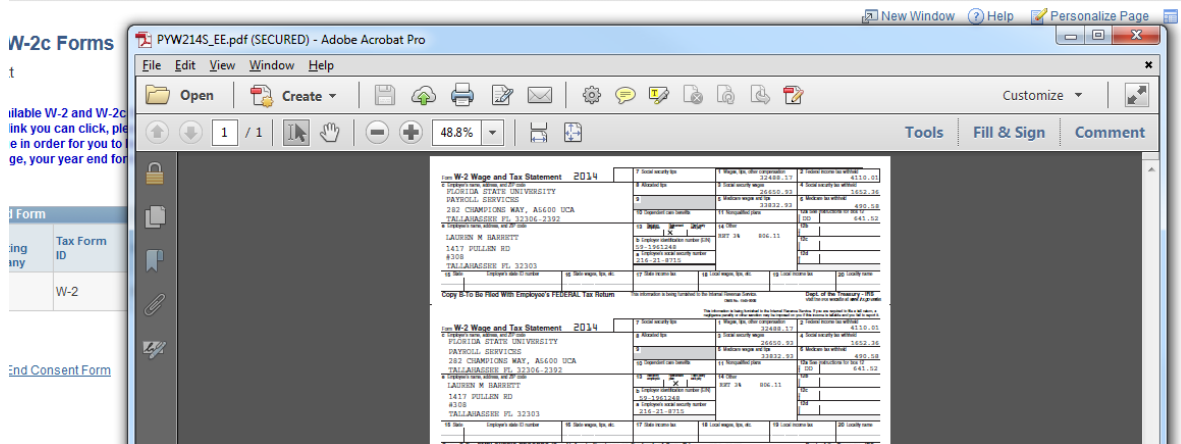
New Window Help Personalize Page

W-2c Forms

t

ilable W-2 and W-2c
link you can click, ple
e in order for you to
ge, your year end for

d Form

ting
any

Tax Form ID

W-2

End Consent Form

PYW214S_EE.pdf (SECURED) - Adobe Acrobat Pro

File Edit View Window Help

Open Create Customize

1 / 1 48.8% Tools Fill & Sign Comment

Form W-2 Wage and Tax Statement 2014

7 Social security tips
1 Wages, tips, other compensation 32488.17
2 Federal income tax withheld 4110.01
c Employer's name, address, and ZIP code
FLORIDA STATE UNIVERSITY
PAYROLL SERVICES
282 CHAMPIONS WAY, A5600 UCA
TALLAHASSEE FL 32306-2392
8 Allocated tips
3 Social security wages 26650.93
4 Social security tax withheld 1652.36
9
5 Medicare wages and tips 33832.93
6 Medicare tax withheld 490.58
10 Dependent care benefits
11 Nonqualified plans
12a DD 641.52
e Employee's name, address, and ZIP code
LAUREN M BARRETT
1417 PULLEN RD
#308
TALLAHASSEE FL 32303
13 X
14 Other RET 3% 806.11
b Employer identification number (EIN) 59-1961248
a Employee's social security number 216-21-8715
12b
12c
12d
15 State Employer's state ID number 16 State wages, tips, etc. 17 State income tax 18 Local wages, tips, etc. 19 Local income tax 20 Locality name

Copy B-To Be Filed With Employee's FEDERAL Tax Return
Dept. of the Treasury - IRS

Form W-2 Wage and Tax Statement 2014

7 Social security tips
1 Wages, tips, other compensation 32488.17
2 Federal income tax withheld 4110.01
FLORIDA STATE UNIVERSITY
PAYROLL SERVICES
282 CHAMPIONS WAY, A5600 UCA
TALLAHASSEE FL 32306-2392
8 Allocated tips
3 Social security wages 26650.93
4 Social security tax withheld 1652.36
5 Medicare wages and tips 33832.93
6 Medicare tax withheld 490.58
10 Dependent care benefits
11 Nonqualified plans
12a DD 641.52
LAUREN M BARRETT
1417 PULLEN RD
#308
TALLAHASSEE FL 32303
13 X
14 Other RET 3% 806.11
59-1961248
216-21-8715
12b
12c
12d
15 State 16 State wages, tips, etc. 17 State income tax 18 Local wages, tips, etc. 19 Local income tax 20 Locality name